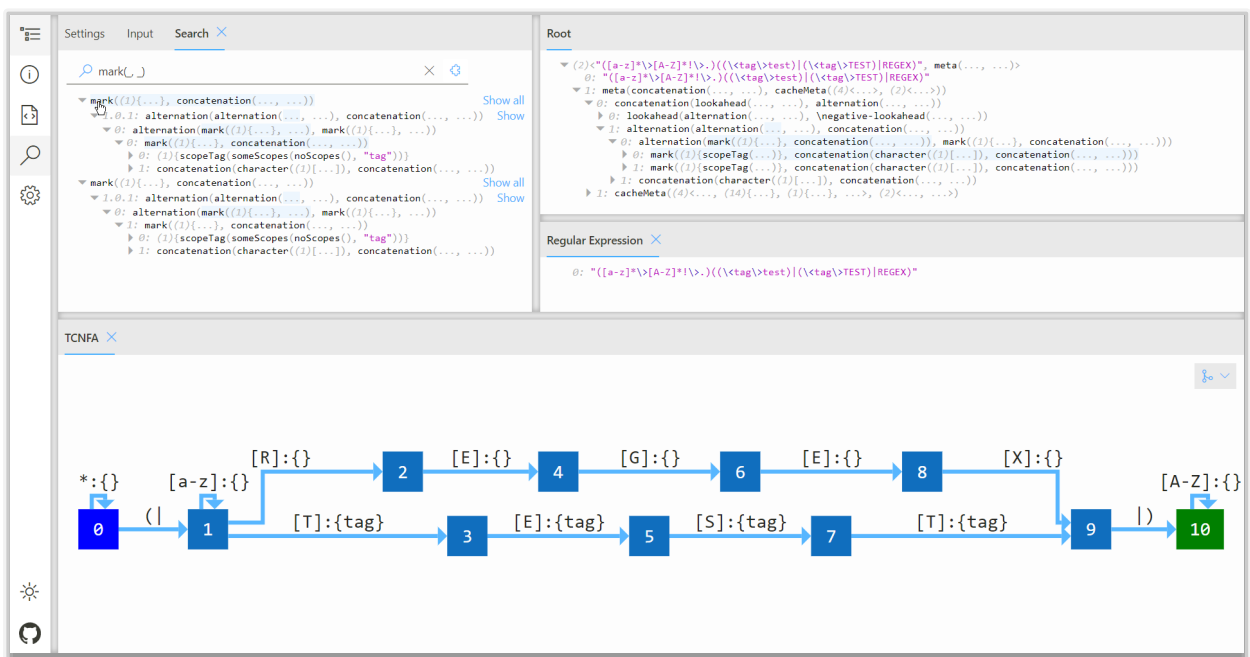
Settings Input Search

mark(_, _)

mark((1){...}, concatenation(..., ...)) Show all
1.0.1: alternation(alternation(..., ...), concatenation(..., ...)) Show
0: alternation(mark((1){...}, ...), mark((1){...}, ...))
0: mark((1){...}, concatenation(..., ...))
0: (1){scopeTag(someScopes(noScopes(), "tag"))}
1: concatenation(character((1)[...]), concatenation(..., ...))
mark((1){...}, concatenation(..., ...)) Show all
1.0.1: alternation(alternation(..., ...), concatenation(..., ...)) Show
0: alternation(mark((1){...}, ...), mark((1){...}, ...))
1: mark((1){...}, concatenation(..., ...))
0: (1){scopeTag(someScopes(noScopes(), "tag"))}
1: concatenation(character((1)[...]), concatenation(..., ...))

Root

(2)<"([a-z]*\>[A-Z]*!\>.)((\<tag\>test)|(\<tag\>TEST)|REGEX)", meta(..., ...)>
0: "([a-z]*\>[A-Z]*!\>.)((\<tag\>test)|(\<tag\>TEST)|REGEX)"
1: meta(concatenation(..., ...), cacheMeta((4)<...>, (2)<...>))
0: concatenation(lookahead(..., ...), alternation(..., ...))
0: lookahead(alternation(..., ...), \negative-lookahead(..., ...))
1: alternation(alternation(..., ...), concatenation(..., ...))
0: alternation(mark((1){...}, concatenation(..., ...)), mark((1){...}, concatenation(..., ...)))
0: mark((1){scopeTag(...)}, concatenation(character((1)[...]), concatenation(..., ...)))
1: mark((1){scopeTag(...)}, concatenation(character((1)[...]), concatenation(..., ...)))
1: concatenation(character((1)[...]), concatenation(..., ...))
1: cacheMeta((4)<..., (14){...}, (1){...}, ...>, (2)<..., ...>)

Regular Expression

0: "([a-z]*\>[A-Z]*!\>.)((\<tag\>test)|(\<tag\>TEST)|REGEX)"

TCNFA

*:{} [a-z]:{} [R]:{} [E]:{} [G]:{} [E]:{} [X]:{} [A-Z]:{}
0 (| 1 2 4 6 8 9 |) 10
[T]:{tag} 3 [E]:{tag} 5 [S]:{tag} 7 [T]:{tag}